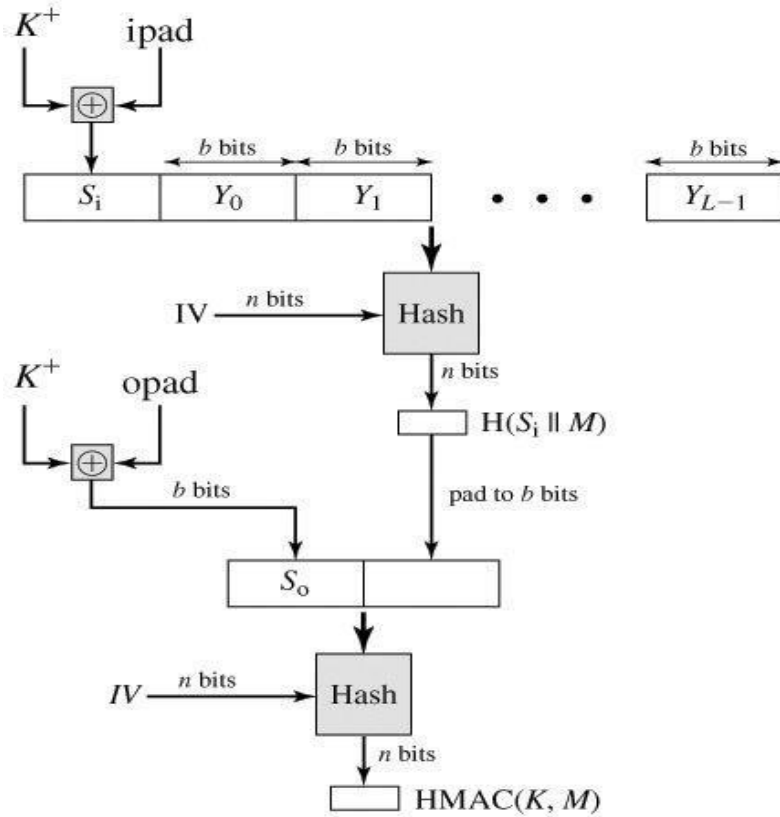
$K^+$ ipad

$\oplus$

$b$ bits $b$ bits $b$ bits

$S_i$ $Y_0$ $Y_1$ • • • $Y_{L-1}$

IV $n$ bits Hash

$n$ bits

$K^+$ opad

H($S_i \parallel M$)

$\oplus$

$b$ bits

pad to $b$ bits

$S_o$

$IV$ $n$ bits Hash

$n$ bits

HMAC($K$, $M$)